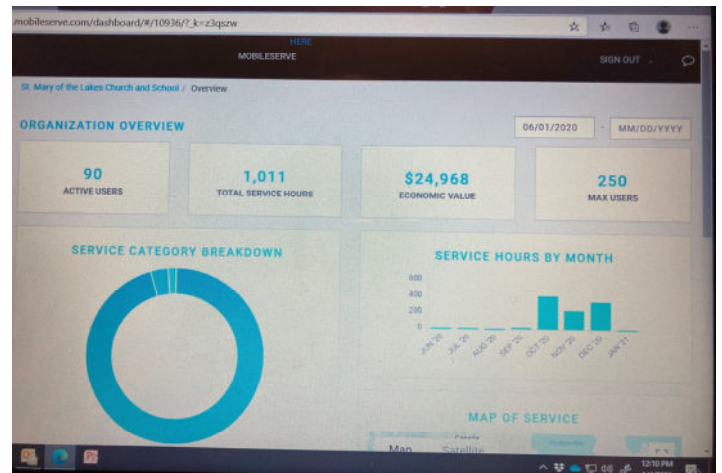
mobileserve.com/dashboard/#/10936/?_k=z3qszw

HERE
MOBILESERVE

SIGN OUT

St. Mary of the Lakes Church and School / Overview

ORGANIZATION OVERVIEW

06/01/2020 - MM/DD/YYYY

90
ACTIVE USERS

1,011
TOTAL SERVICE HOURS

$24,968
ECONOMIC VALUE

250
MAX USERS

SERVICE CATEGORY BREAKDOWN

SERVICE HOURS BY MONTH

600
400
200
0

JUN '20
JUL '20
AUG '20
SEP '20
OCT '20
NOV '20
DEC '20
JAN '21

MAP OF SERVICE

Map
Satellite

12:10 PM